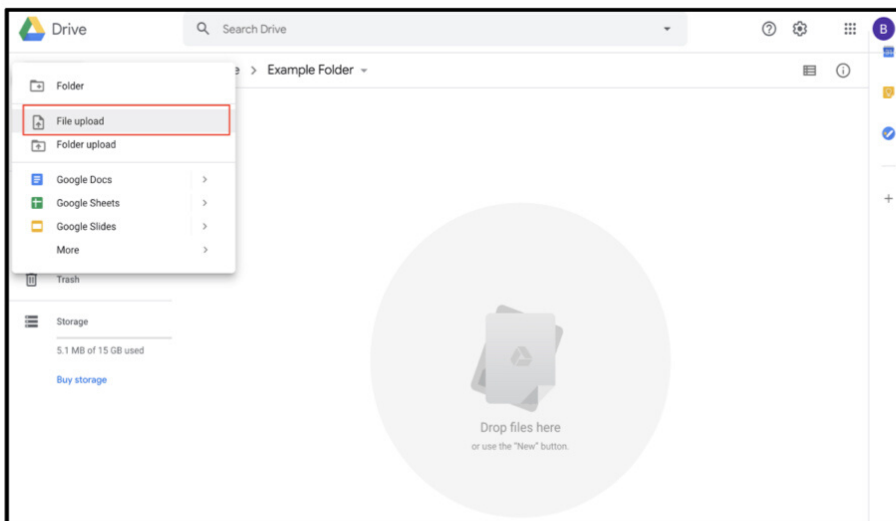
Drive

Search Drive

B

e > Example Folder

Folder

File upload

Folder upload

Google Docs

Google Sheets

Google Slides

More

Trash

Storage

5.1 MB of 15 GB used

Buy storage

Drop files here

or use the "New" button.